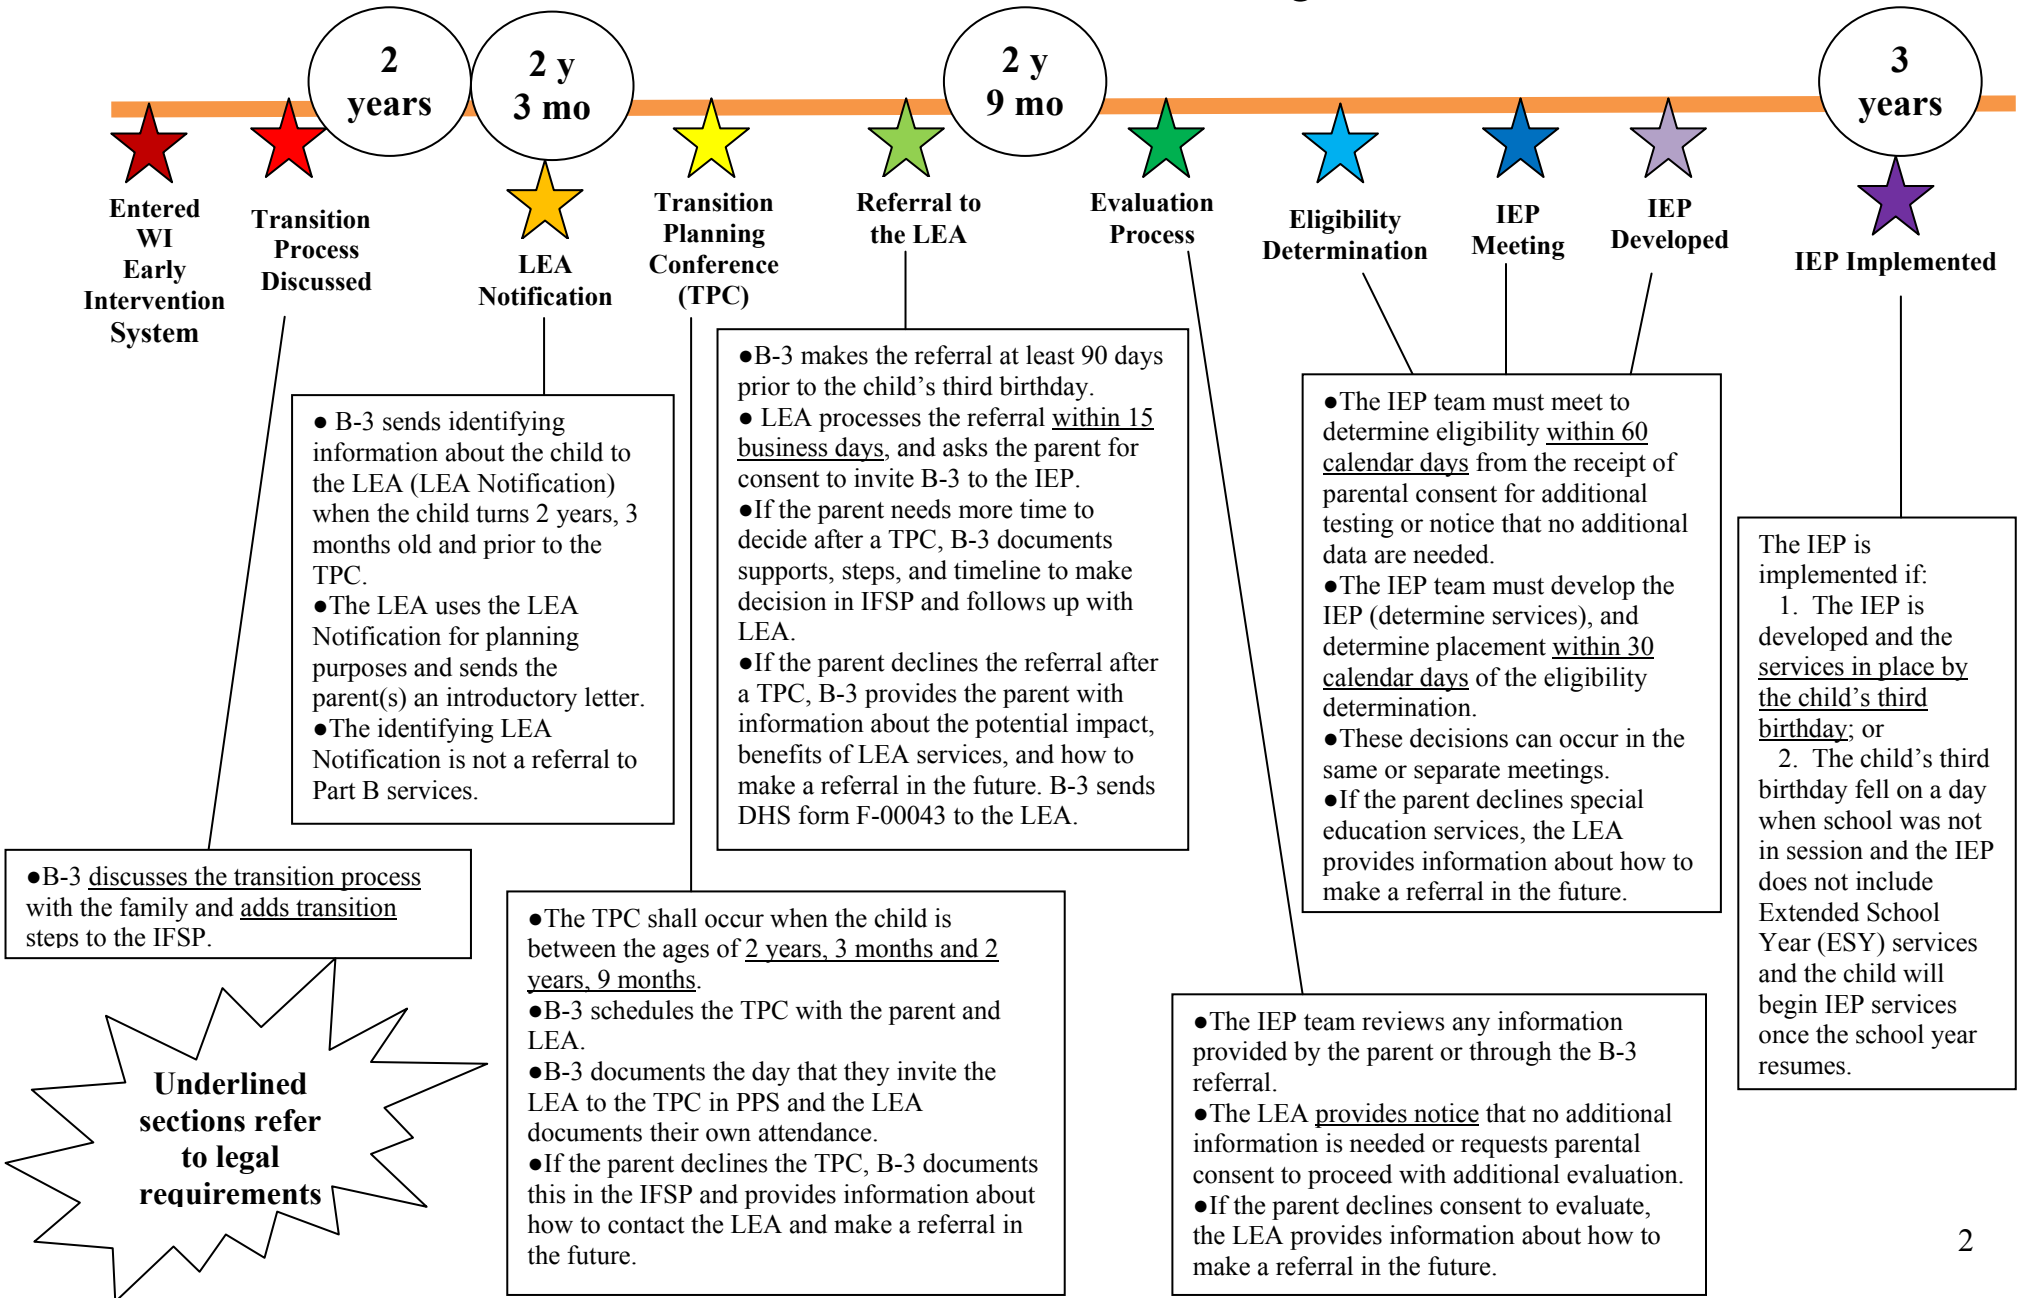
2 years

2 y 3 mo

2 y 9 mo

3 years

Entered WI Early Intervention System

Transition Process Discussed

LEA Notification

Transition Planning Conference (TPC)

Referral to the LEA

Evaluation Process

Eligibility Determination

IEP Meeting

IEP Developed

IEP Implemented

● B-3 sends identifying information about the child to the LEA (LEA Notification) when the child turns 2 years, 3 months old and prior to the TPC.
●The LEA uses the LEA Notification for planning purposes and sends the parent(s) an introductory letter.
●The identifying LEA Notification is not a referral to Part B services.

●B-3 makes the referral at least 90 days prior to the child's third birthday.
● LEA processes the referral within 15 business days, and asks the parent for consent to invite B-3 to the IEP.
●If the parent needs more time to decide after a TPC, B-3 documents supports, steps, and timeline to make decision in IFSP and follows up with LEA.
●If the parent declines the referral after a TPC, B-3 provides the parent with information about the potential impact, benefits of LEA services, and how to make a referral in the future. B-3 sends DHS form F-00043 to the LEA.

●The IEP team must meet to determine eligibility within 60 calendar days from the receipt of parental consent for additional testing or notice that no additional data are needed.
●The IEP team must develop the IEP (determine services), and determine placement within 30 calendar days of the eligibility determination.
●These decisions can occur in the same or separate meetings.
●If the parent declines special education services, the LEA provides information about how to make a referral in the future.

The IEP is implemented if:
1. The IEP is developed and the services in place by the child's third birthday; or
2. The child's third birthday fell on a day when school was not in session and the IEP does not include Extended School Year (ESY) services and the child will begin IEP services once the school year resumes.

●B-3 discusses the transition process with the family and adds transition steps to the IFSP.

●The TPC shall occur when the child is between the ages of 2 years, 3 months and 2 years, 9 months.
●B-3 schedules the TPC with the parent and LEA.
●B-3 documents the day that they invite the LEA to the TPC in PPS and the LEA documents their own attendance.
●If the parent declines the TPC, B-3 documents this in the IFSP and provides information about how to contact the LEA and make a referral in the future.

●The IEP team reviews any information provided by the parent or through the B-3 referral.
●The LEA provides notice that no additional information is needed or requests parental consent to proceed with additional evaluation.
●If the parent declines consent to evaluate, the LEA provides information about how to make a referral in the future.

Underlined sections refer to legal requirements

2